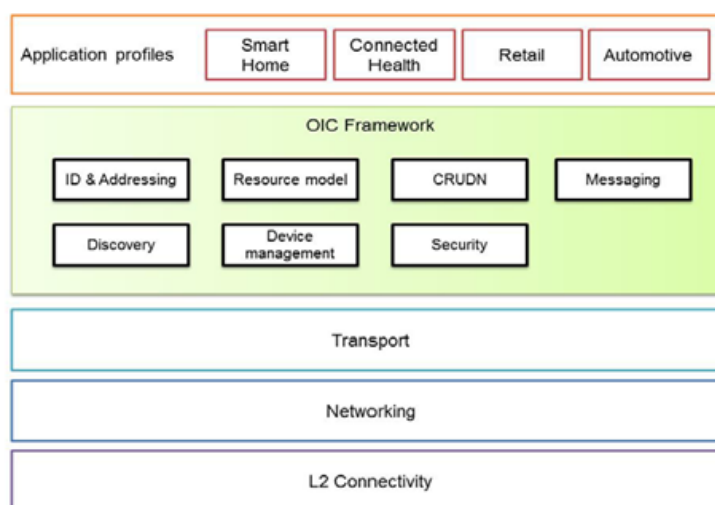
Application profiles

Smart Home

Connected Health

Retail

Automotive

OIC Framework

ID & Addressing

Resource model

CRUDN

Messaging

Discovery

Device management

Security

Transport

Networking

L2 Connectivity